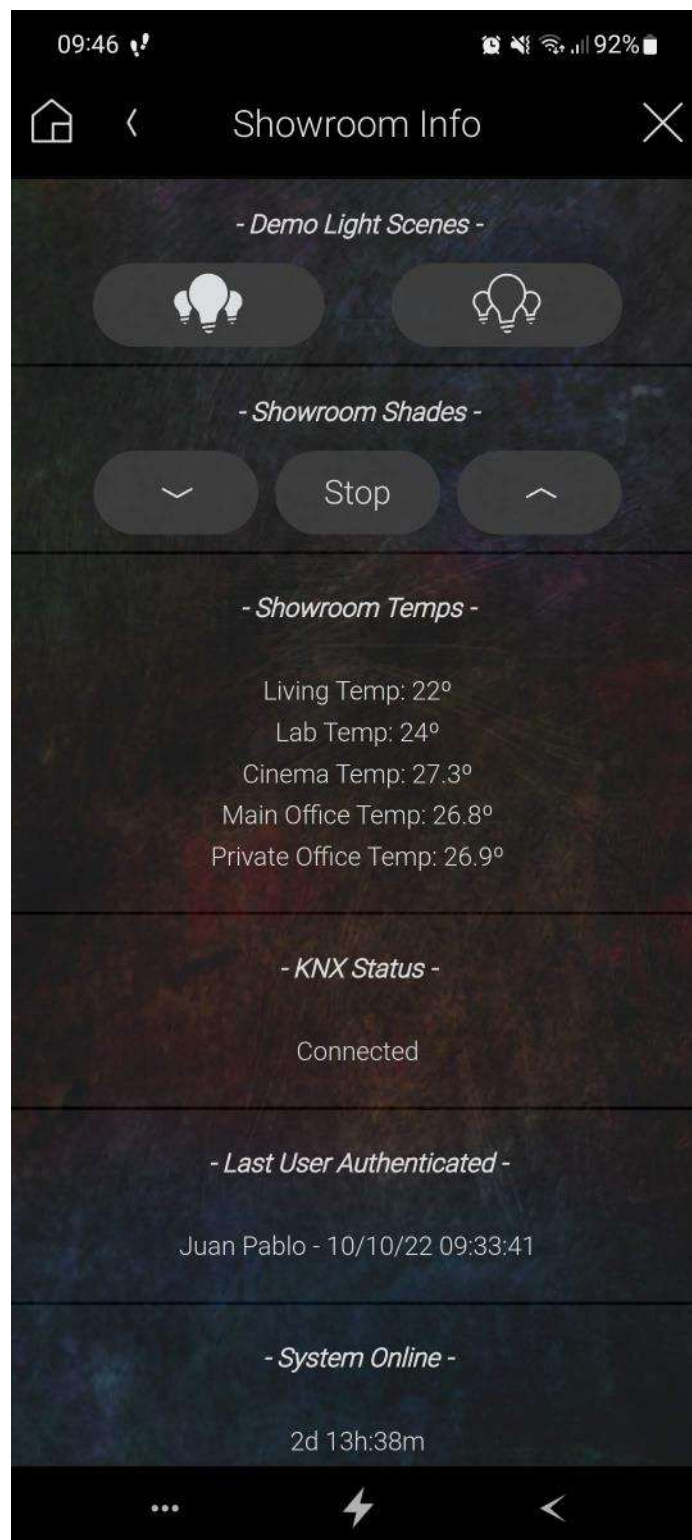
09:46

92%

Showroom Info

- Demo Light Scenes -

- Showroom Shades -

Stop

- Showroom Temps -

Living Temp: 22º
Lab Temp: 24º
Cinema Temp: 27.3º
Main Office Temp: 26.8º
Private Office Temp: 26.9º

- KNX Status -

Connected

- Last User Authenticated -

Juan Pablo - 10/10/22 09:33:41

- System Online -

2d 13h:38m

...